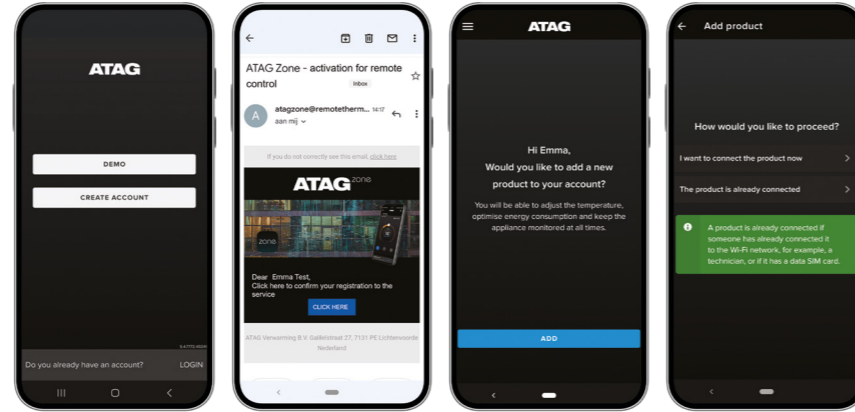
ATAG

DEMO

CREATE ACCOUNT

Do you already have an account?

LOGIN

ATAG Zone - activation for remote control

Inbox

atagzone@remotetherm... 14:17

aan mij

If you do not correctly see this email, click here

ATAG zone

zone

Dear Emma Test,
Click here to confirm your registration to the service

CLICK HERE

ATAG Verwarming B.V. Galileïstraat 27, 7131 PE Lichtenvoorde Nederland

ATAG

Hi Emma,
Would you like to add a new product to your account?

You will be able to adjust the temperature, optimise energy consumption and keep the appliance monitored at all times.

ADD

Add product

How would you like to proceed?

I want to connect the product now

The product is already connected

A product is already connected if someone has already connected it to the Wi-Fi network, for example, a technician, or if it has a data SIM card.